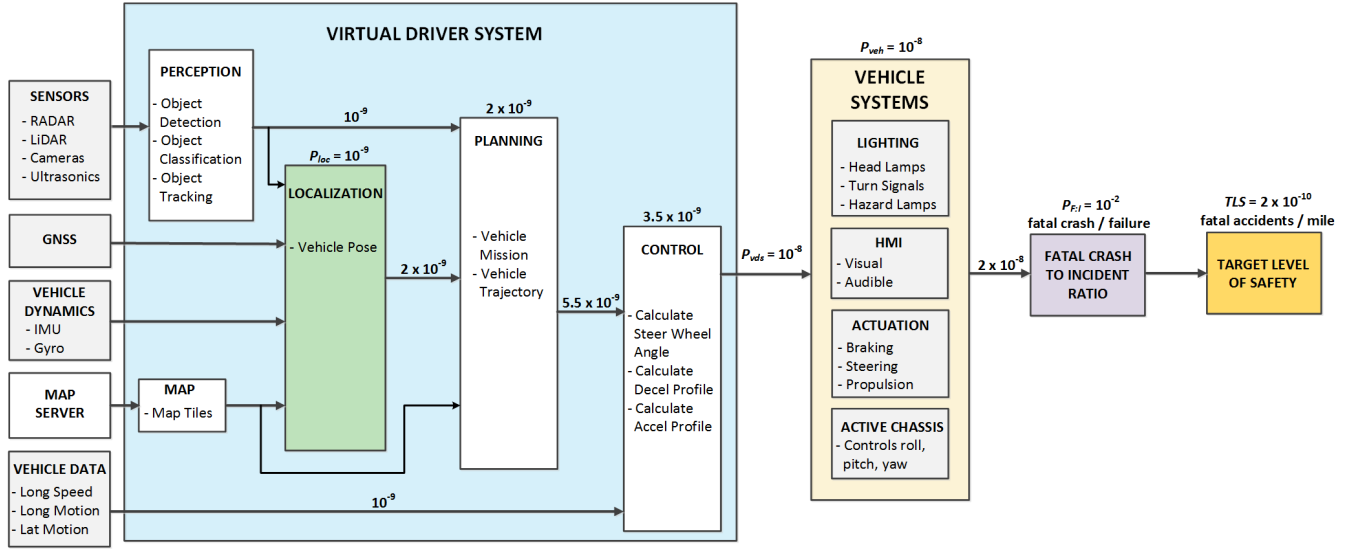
VIRTUAL DRIVER SYSTEM

SENSORS
- RADAR
- LiDAR
- Cameras
- Ultrasonics

GNSS

VEHICLE DYNAMICS
- IMU
- Gyro

MAP SERVER

VEHICLE DATA
- Long Speed
- Long Motion
- Lat Motion

PERCEPTION
- Object Detection
- Object Classification
- Object Tracking

$10^{-9}$

$P_{loc} = 10^{-9}$

LOCALIZATION
- Vehicle Pose

$2 \times 10^{-9}$

MAP
- Map Tiles

$2 \times 10^{-9}$

PLANNING
- Vehicle Mission
- Vehicle Trajectory

$5.5 \times 10^{-9}$

$3.5 \times 10^{-9}$

CONTROL
- Calculate Steer Wheel Angle
- Calculate Decel Profile
- Calculate Accel Profile

$10^{-9}$

$P_{vds} = 10^{-8}$

$P_{veh} = 10^{-8}$

VEHICLE SYSTEMS

LIGHTING
- Head Lamps
- Turn Signals
- Hazard Lamps

HMI
- Visual
- Audible

ACTUATION
- Braking
- Steering
- Propulsion

ACTIVE CHASSIS
- Controls roll, pitch, yaw

$2 \times 10^{-8}$

$P_{F:I} = 10^{-2}$
fatal crash / failure

FATAL CRASH TO INCIDENT RATIO

$TLS = 2 \times 10^{-10}$
fatal accidents / mile

TARGET LEVEL OF SAFETY